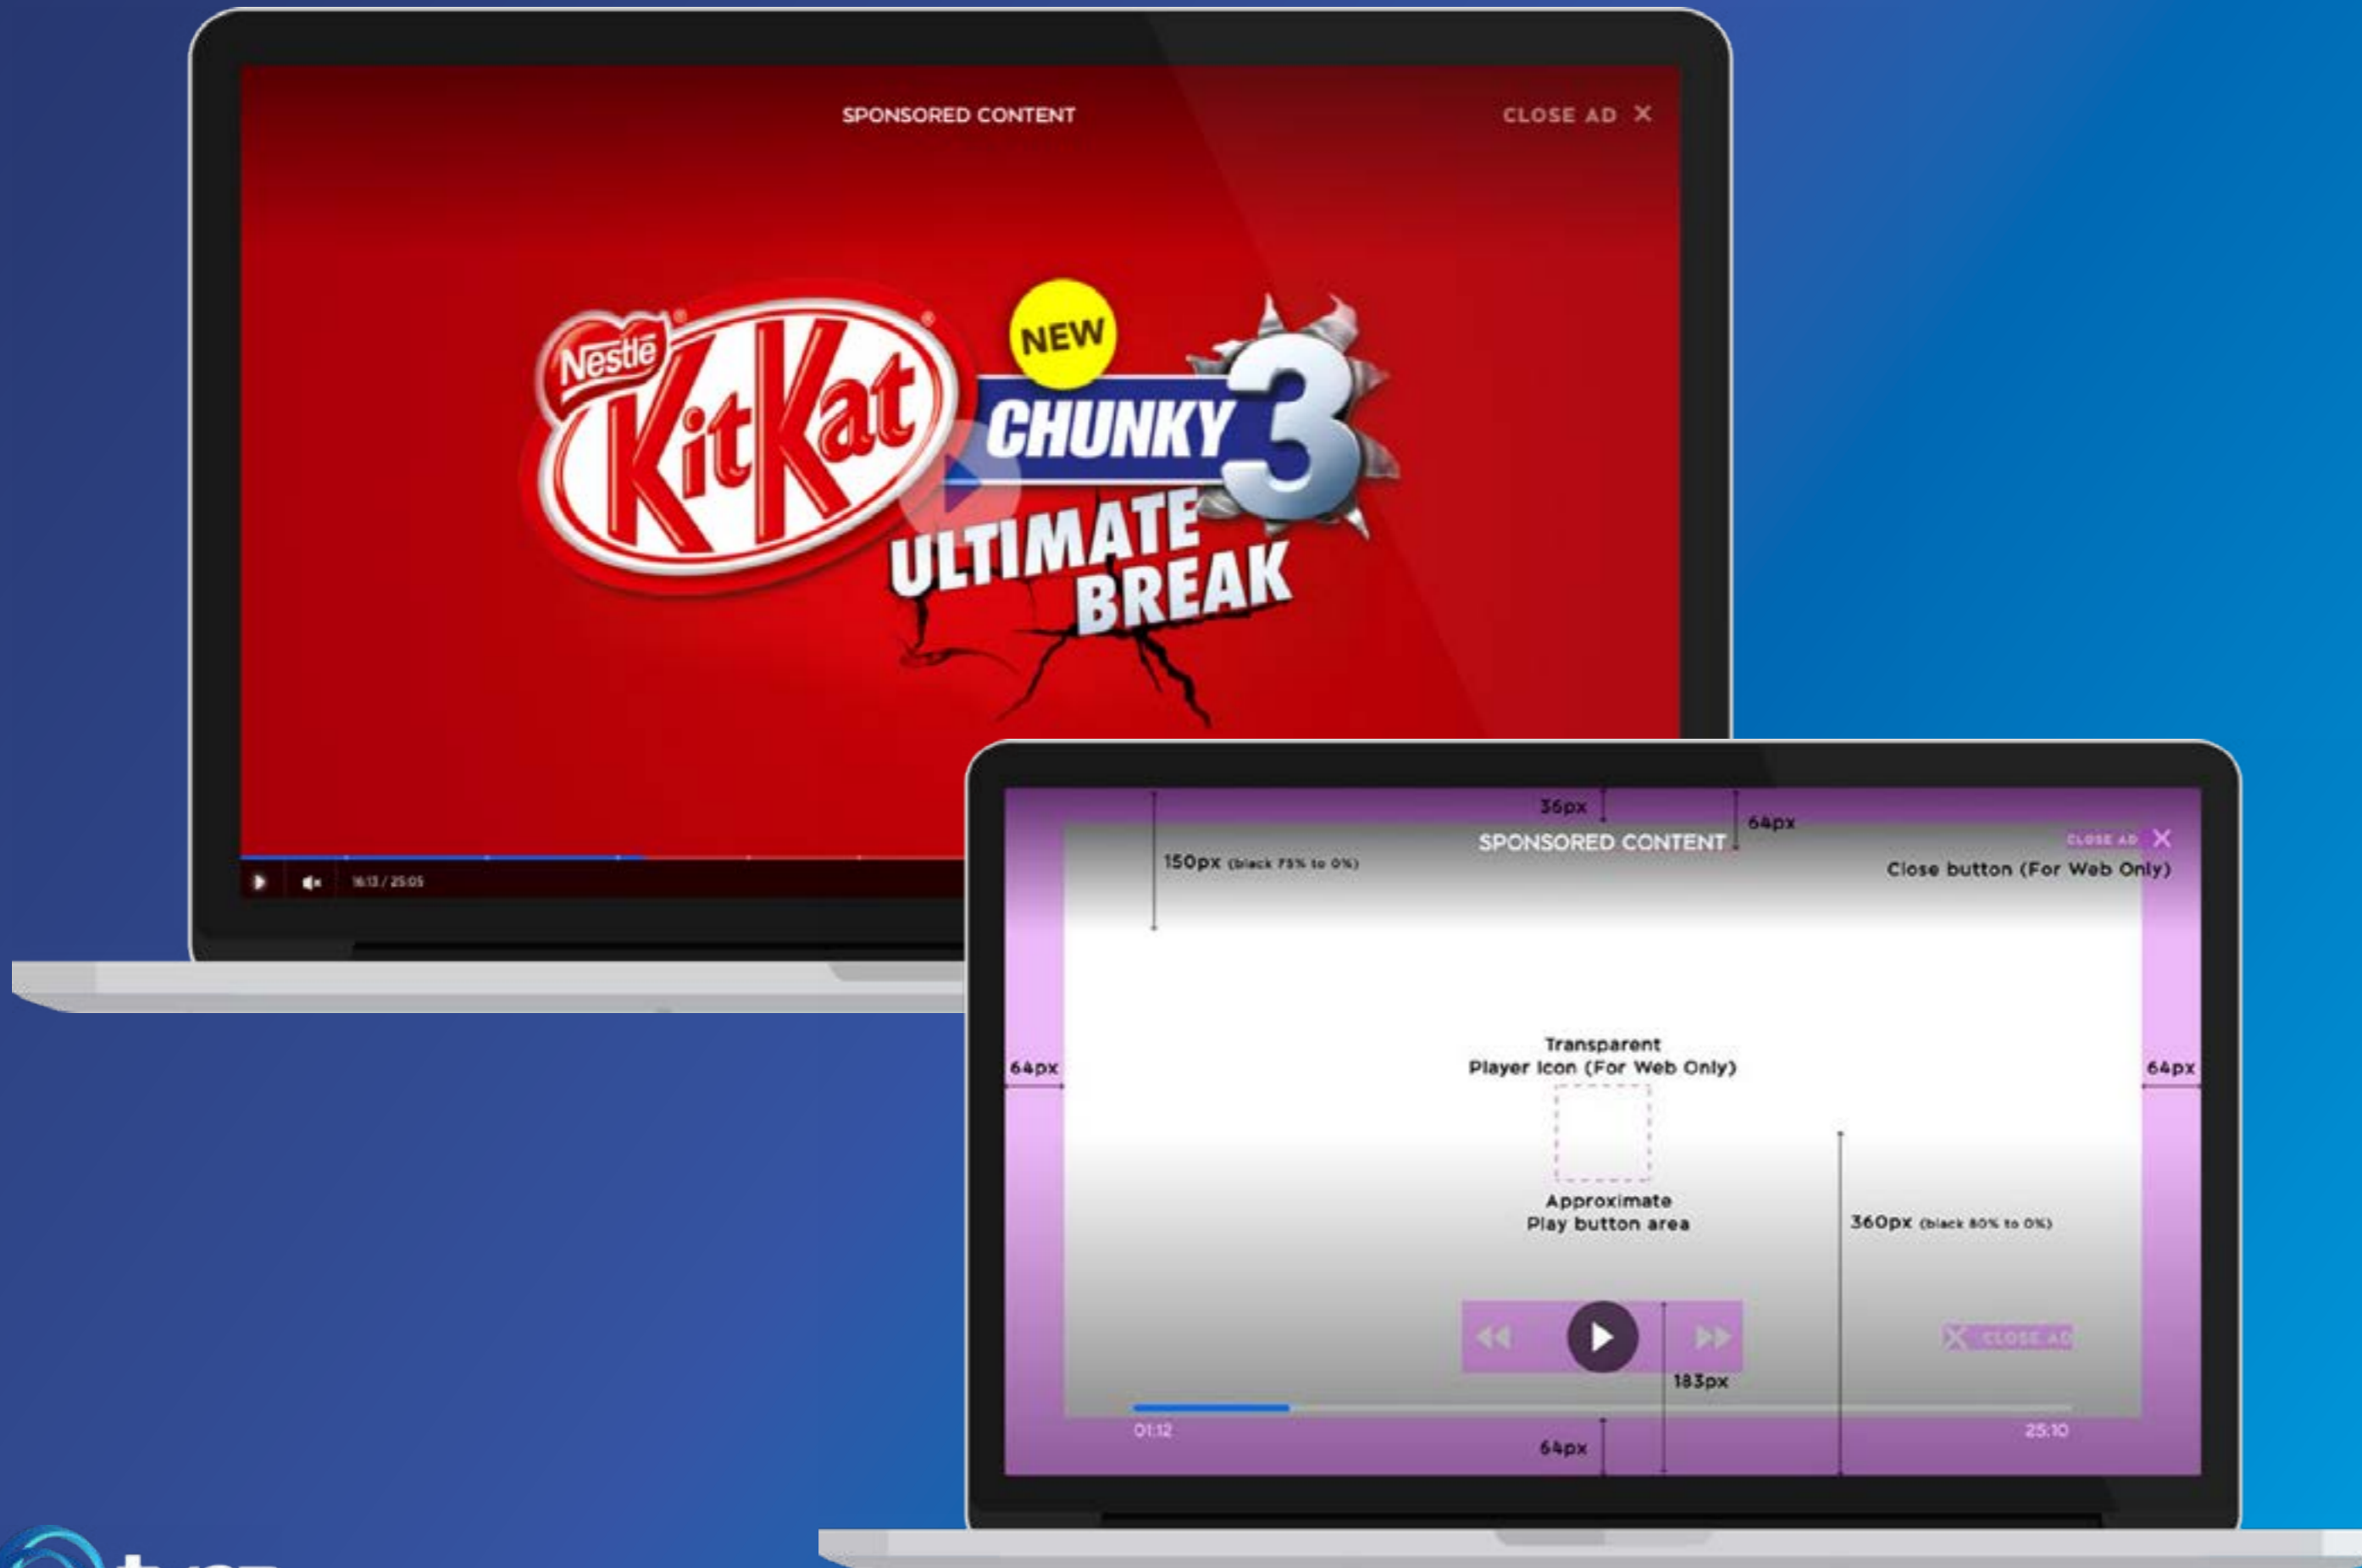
SPONSORED CONTENT

CLOSE AD ✕

Nestlé KitKat

NEW

CHUNKY 3

ULTIMATE BREAK

16:13 / 25:05

36px

64px

SPONSORED CONTENT

CLOSE AD ✕

150px (black 75% to 0%)

Close button (For Web Only)

Transparent Player Icon (For Web Only)

64px

64px

Approximate Play button area

360px (black 80% to 0%)

CLOSE AD

183px

01:12

25:10

64px